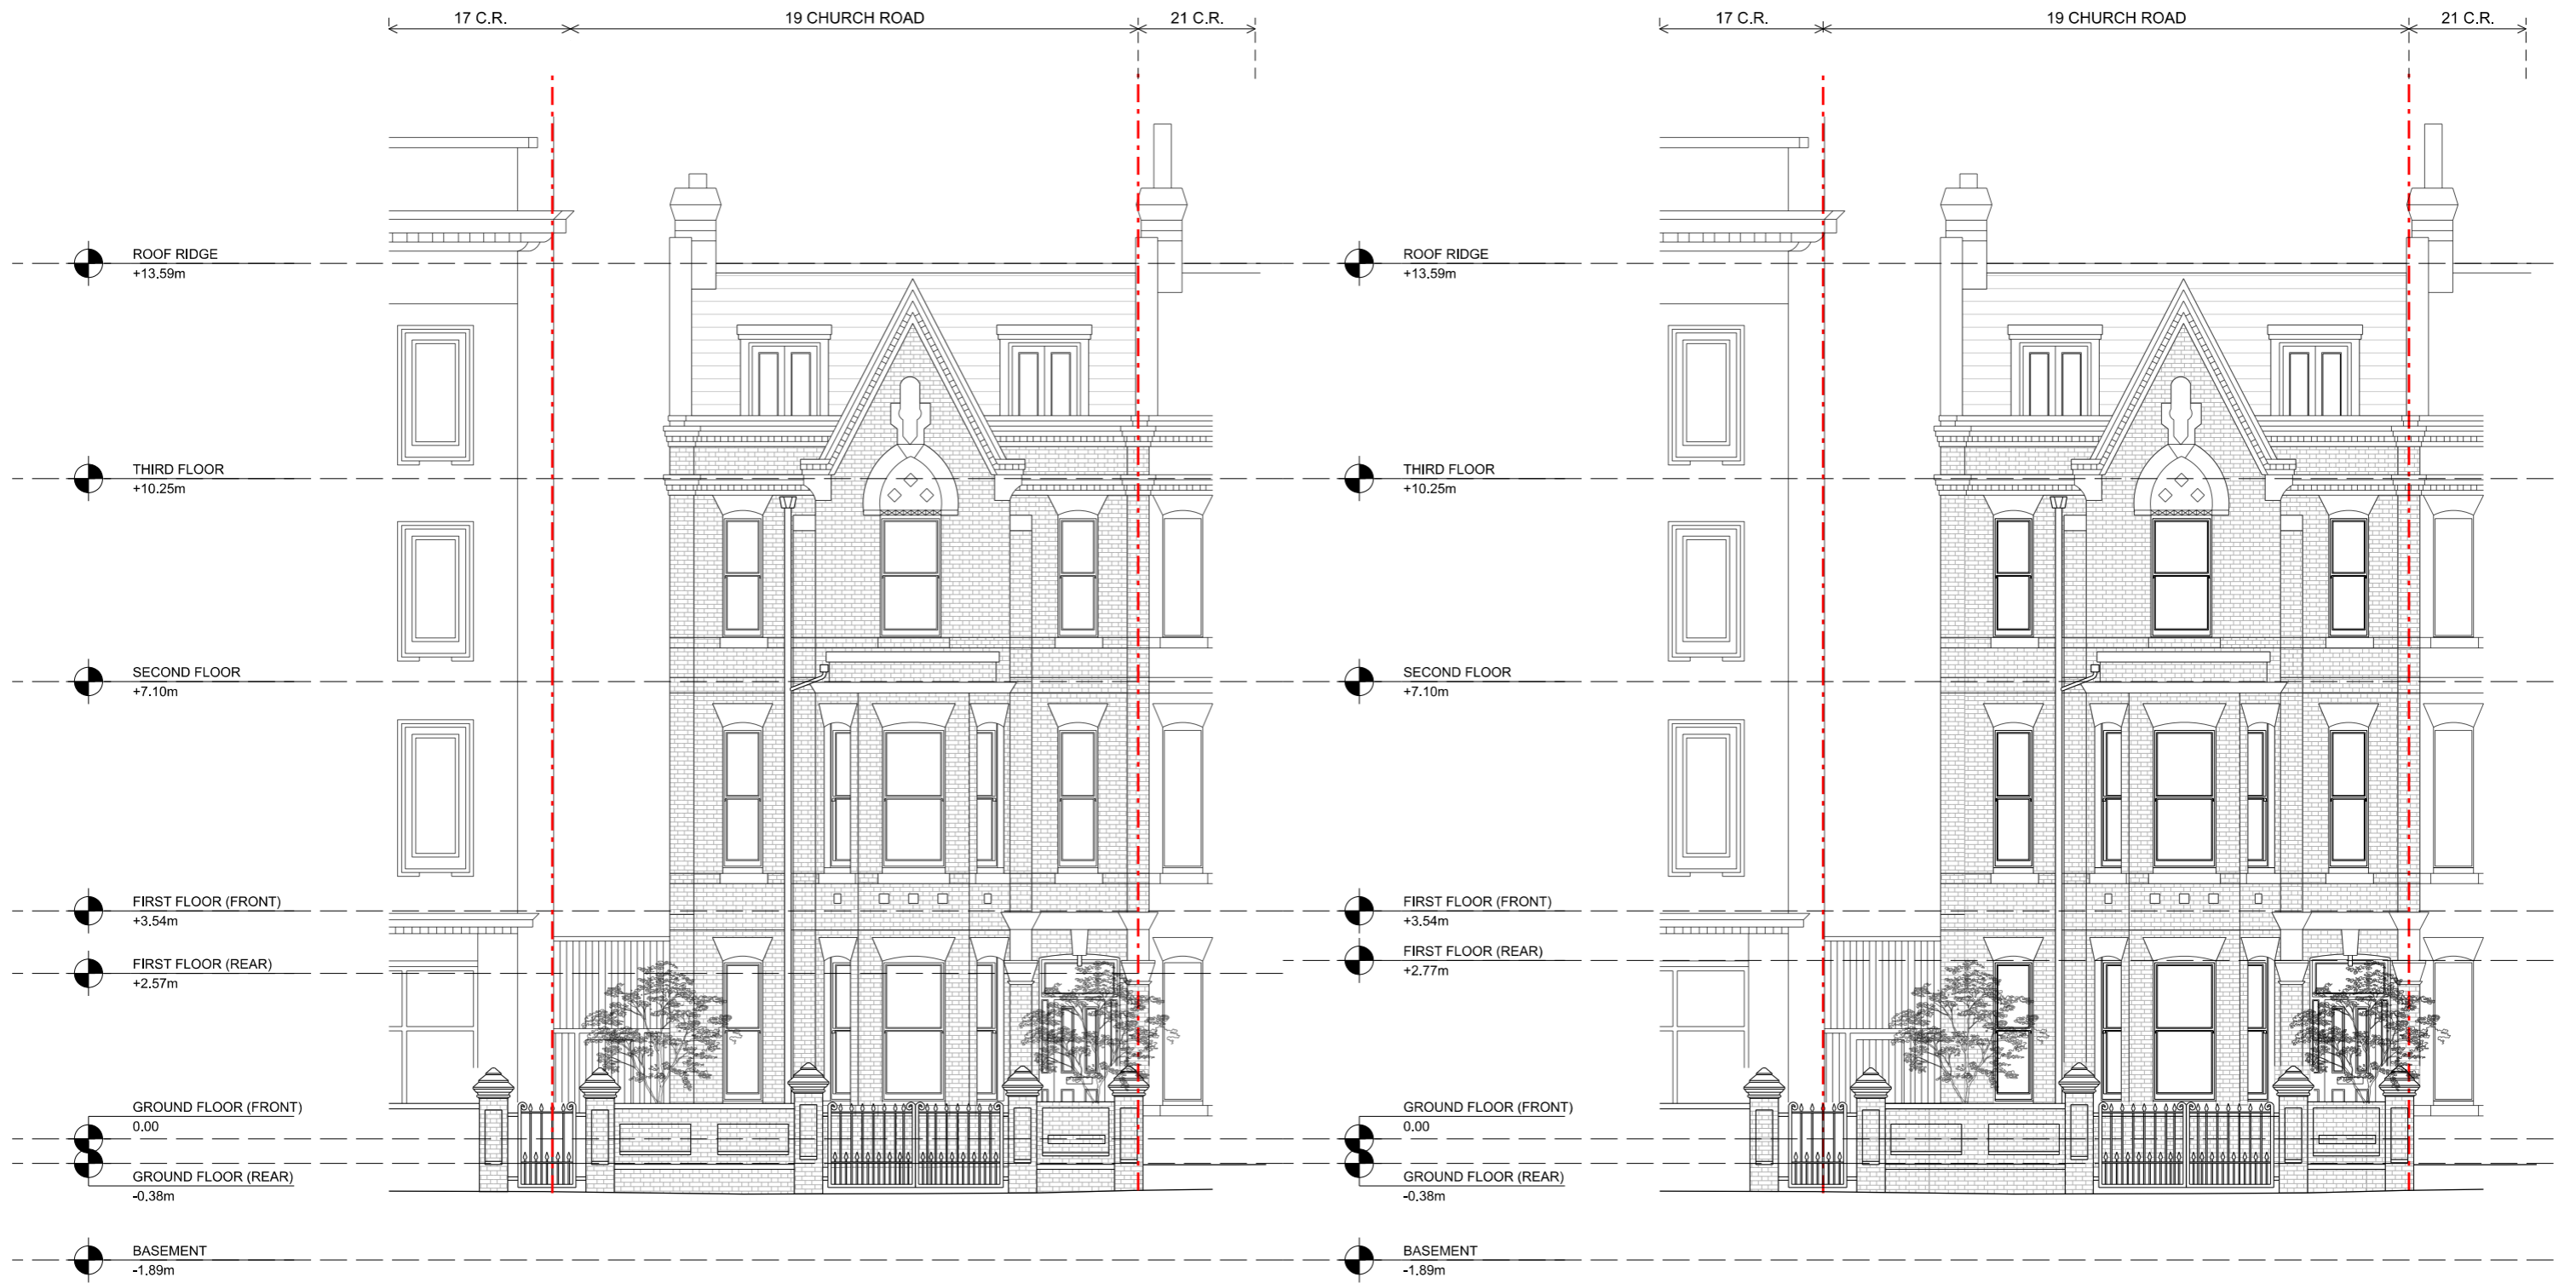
17 C.R.
19 CHURCH ROAD
21 C.R.

ROOF RIDGE
+13,59m

THIRD FLOOR
+10,25m

SECOND FLOOR
+7,10m

FIRST FLOOR (FRONT)
+3,54m

FIRST FLOOR (REAR)
+2,57m

GROUND FLOOR (FRONT)
0,00

GROUND FLOOR (REAR)
-0,38m

BASEMENT
-1,89m

17 C.R.
19 CHURCH ROAD
21 C.R.

ROOF RIDGE
+13,59m

THIRD FLOOR
+10,25m

SECOND FLOOR
+7,10m

FIRST FLOOR (FRONT)
+3,54m

FIRST FLOOR (REAR)
+2,77m

GROUND FLOOR (FRONT)
0,00

GROUND FLOOR (REAR)
-0,38m

BASEMENT
-1,89m